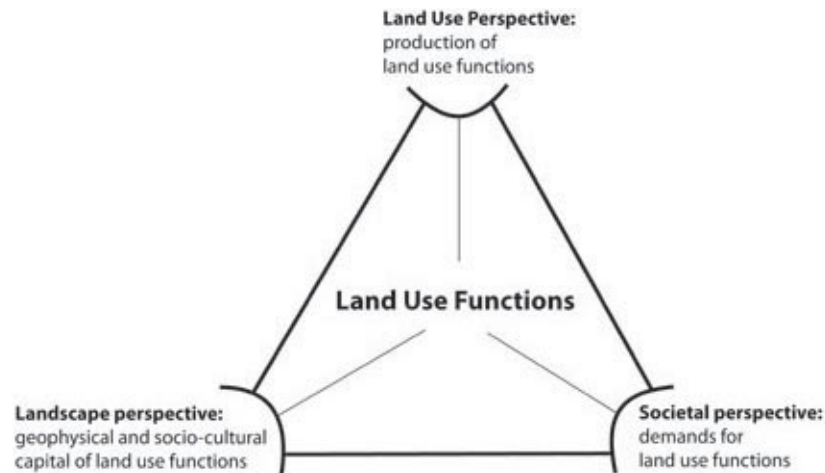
Land Use Perspective:
production of land use functions

Land Use Functions

Landscape perspective:
geophysical and socio-cultural capital of land use functions

Societal perspective:
demands for land use functions